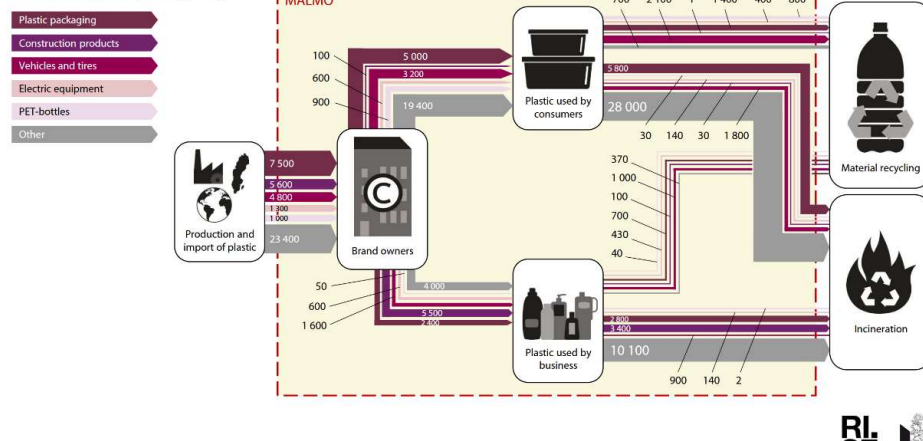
Plastic packaging
Construction products
Vehicles and tires
Electric equipment
PET-bottles
Other

MALMÖ

Production and import of plastic
7 500
5 600
4 800
1 300
1 000
23 400

Brand owners
100
600
900
5 000
3 200
19 400
50
600
1 600
4 000
5 500
2 400

Plastic used by consumers
700 2 100 1 1 400 400 800
5 800
28 000
30 140 30 1 800
370
1 000
100
700
430
40

Plastic used by business
2 800
3 400
10 100
900 140 2

Material recycling
Incineration

RI.